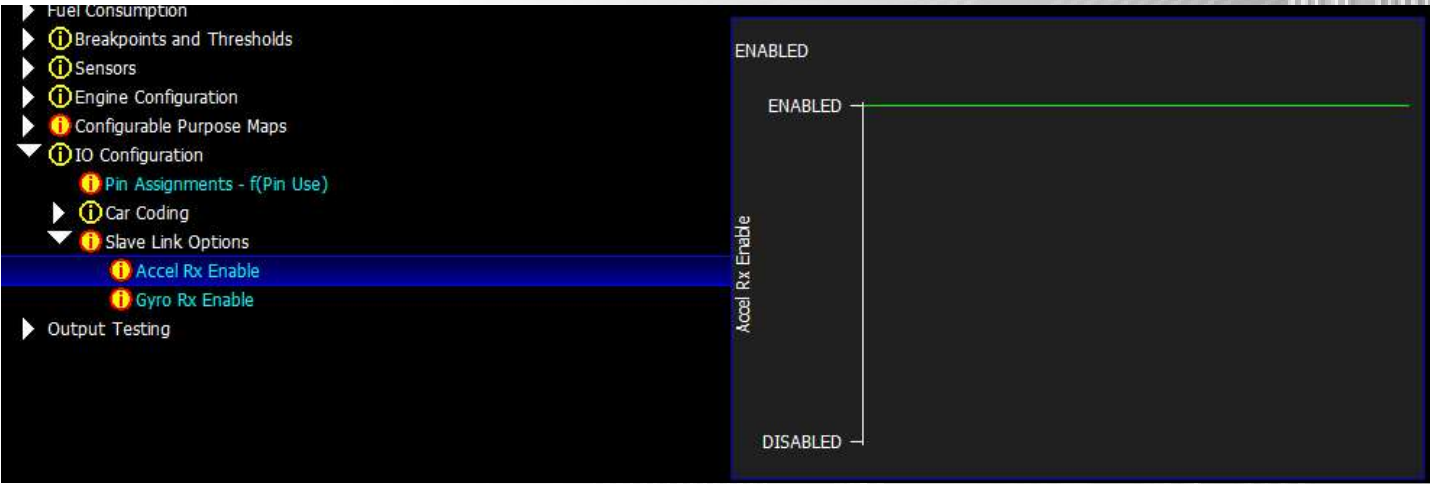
Fuel Consumption
Breakpoints and Thresholds
Sensors
Engine Configuration
Configurable Purpose Maps
IO Configuration
Pin Assignments - f(Pin Use)
Car Coding
Slave Link Options
Accel Rx Enable
Gyro Rx Enable
Output Testing

ENABLED

ENABLED
Accel Rx Enable
DISABLED